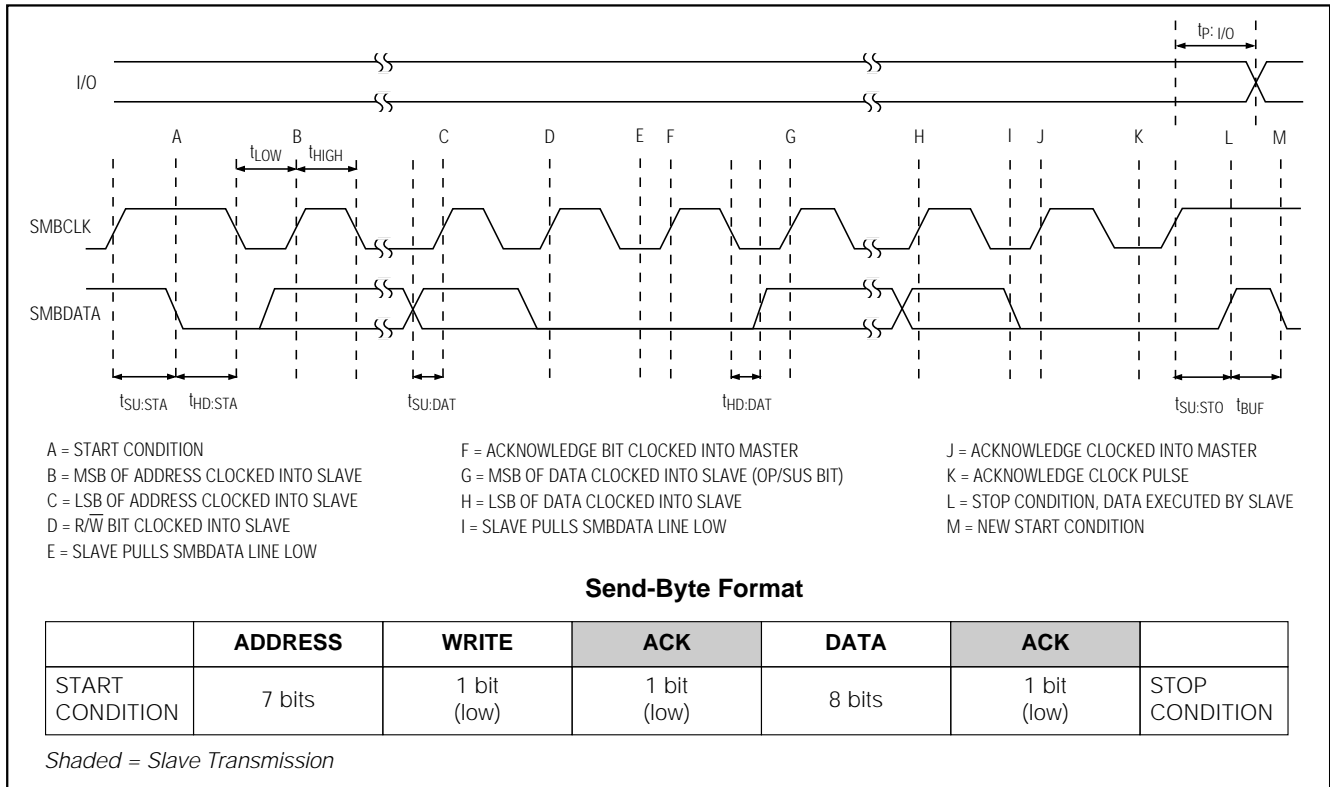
$t_{P:I/O}$

I/O

A B C D E F G H I J K L M

$t_{LOW}$ $t_{HIGH}$

SMBCLK

SMBDATA

$t_{SU:STA}$ $t_{HD:STA}$ $t_{SU:DAT}$ $t_{HD:DAT}$ $t_{SU:STO}$ $t_{BUF}$

A = START CONDITION
B = MSB OF ADDRESS CLOCKED INTO SLAVE
C = LSB OF ADDRESS CLOCKED INTO SLAVE
D = R/$\overline{W}$ BIT CLOCKED INTO SLAVE
E = SLAVE PULLS SMBDATA LINE LOW

F = ACKNOWLEDGE BIT CLOCKED INTO MASTER
G = MSB OF DATA CLOCKED INTO SLAVE (OP/SUS BIT)
H = LSB OF DATA CLOCKED INTO SLAVE
I = SLAVE PULLS SMBDATA LINE LOW

J = ACKNOWLEDGE CLOCKED INTO MASTER
K = ACKNOWLEDGE CLOCK PULSE
L = STOP CONDITION, DATA EXECUTED BY SLAVE
M = NEW START CONDITION

Send-Byte Format

| | ADDRESS | WRITE | ACK | DATA | ACK | |
|---|---|---|---|---|---|---|
| START CONDITION | 7 bits | 1 bit (low) | 1 bit (low) | 8 bits | 1 bit (low) | STOP CONDITION |

Shaded = Slave Transmission